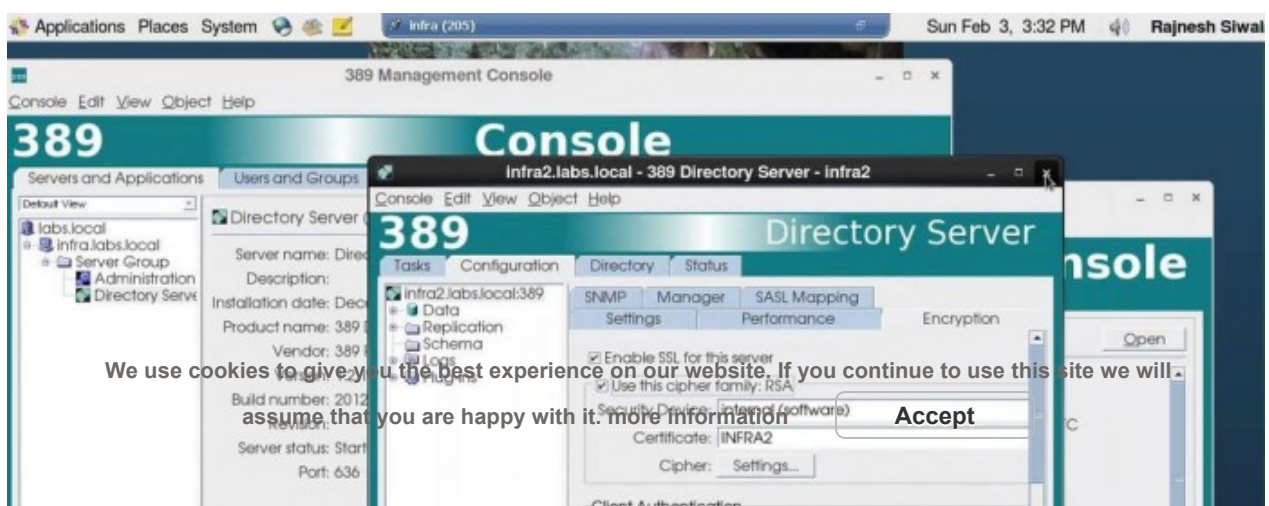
Applications Places System

infra (205)

Sun Feb 3, 3:32 PM

Rajnesh Siwal

389 Management Console

Console Edit View Object Help

389 Console

Servers and Applications

Users and Groups

Default View

labs.local
infra.labs.local
Server Group
Administration
Directory Serve

Directory Server (

Server name: Direc
Description:
Installation date: Dec
Product name: 389
Vendor: 389
Version:
Build number: 2012
Revision:
Server status: Start
Port: 636

infra2.labs.local - 389 Directory Server - infra2

Console Edit View Object Help

389 Directory Server

Tasks Configuration Directory Status

infra2.labs.local:389
Data
Replication
Schema
Logs
Plugins

SNMP Manager SASL Mapping
Settings Performance Encryption

Enable SSL for this server
Use this cipher family: RSA
Security Device: internal (software)
Certificate: INFRA2
Cipher: Settings...

Client Authentication

nsole

Open

C

We use cookies to give you the best experience on our website. If you continue to use this site we will assume that you are happy with it. more information

Accept